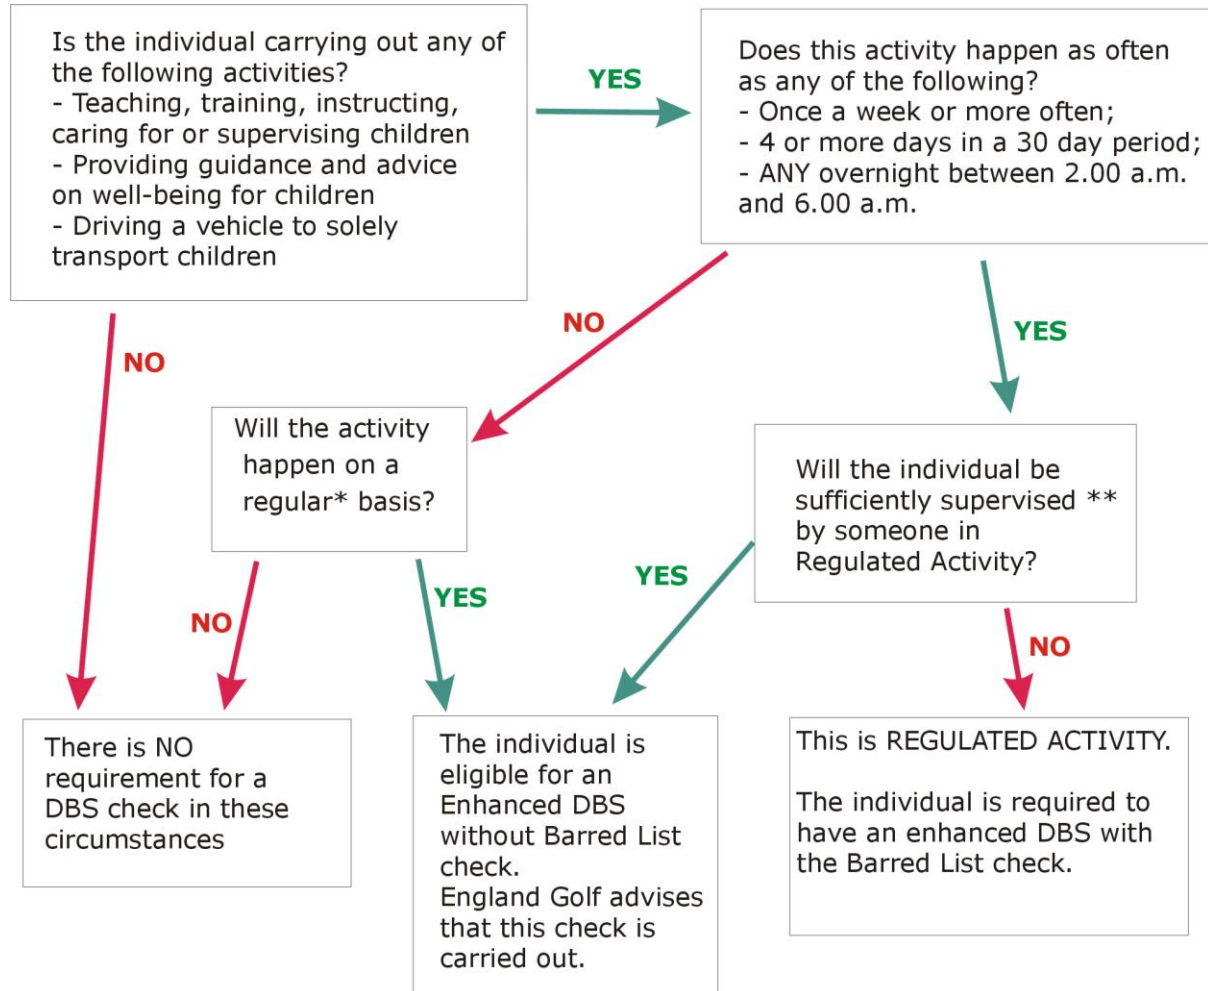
Is the individual carrying out any of the following activities?
- Teaching, training, instructing, caring for or supervising children
- Providing guidance and advice on well-being for children
- Driving a vehicle to solely transport children

YES

Does this activity happen as often as any of the following?
- Once a week or more often;
- 4 or more days in a 30 day period;
- ANY overnight between 2.00 a.m. and 6.00 a.m.

NO

NO

YES

Will the activity happen on a regular* basis?

Will the individual be sufficiently supervised ** by someone in Regulated Activity?

NO

YES

YES

NO

There is NO requirement for a DBS check in these circumstances

The individual is eligible for an Enhanced DBS without Barred List check.
England Golf advises that this check is carried out.

This is REGULATED ACTIVITY.

The individual is required to have an enhanced DBS with the Barred List check.